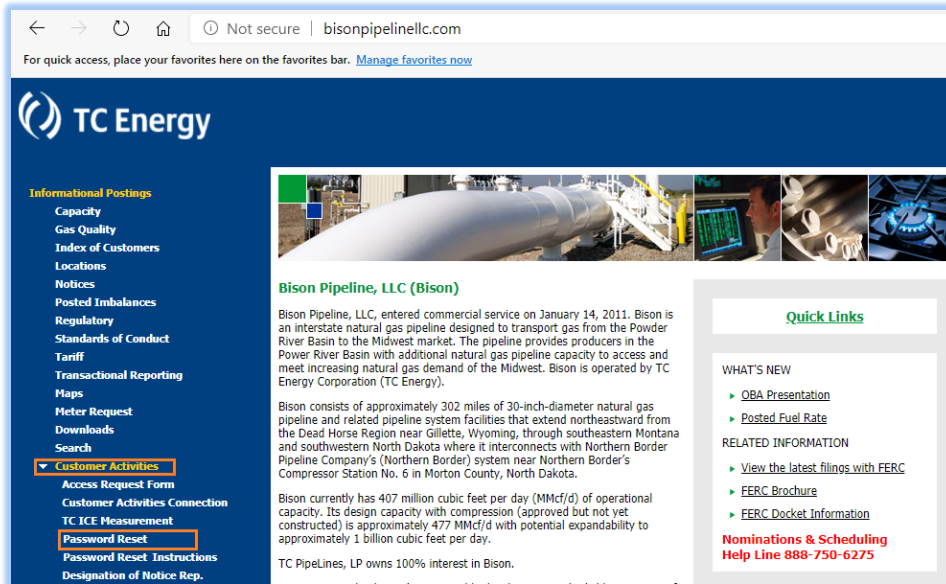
Not secure | bisonpipelinellc.com

For quick access, place your favorites here on the favorites bar. Manage favorites now

TC Energy

Informational Postings
Capacity
Gas Quality
Index of Customers
Locations
Notices
Posted Imbalances
Regulatory
Standards of Conduct
Tariff
Transactional Reporting
Maps
Meter Request
Downloads
Search
Customer Activities
Access Request Form
Customer Activities Connection
TC ICE Measurement
Password Reset
Password Reset Instructions
Designation of Notice Rep.

Bison Pipeline, LLC (Bison)

Bison Pipeline, LLC, entered commercial service on January 14, 2011. Bison is an interstate natural gas pipeline designed to transport gas from the Powder River Basin to the Midwest market. The pipeline provides producers in the Power River Basin with additional natural gas pipeline capacity to access and meet increasing natural gas demand of the Midwest. Bison is operated by TC Energy Corporation (TC Energy).

Bison consists of approximately 302 miles of 30-inch-diameter natural gas pipeline and related pipeline system facilities that extend northeastward from the Dead Horse Region near Gillette, Wyoming, through southeastern Montana and southwestern North Dakota where it interconnects with Northern Border Pipeline Company's (Northern Border) system near Northern Border's Compressor Station No. 6 in Morton County, North Dakota.

Bison currently has 407 million cubic feet per day (MMcf/d) of operational capacity. Its design capacity with compression (approved but not yet constructed) is approximately 477 MMcf/d with potential expandability to approximately 1 billion cubic feet per day.

TC PipeLines, LP owns 100% interest in Bison.

Quick Links

WHAT'S NEW
OBA Presentation
Posted Fuel Rate
RELATED INFORMATION
View the latest filings with FERC
FERC Brochure
FERC Docket Information

Nominations & Scheduling
Help Line 888-750-6275